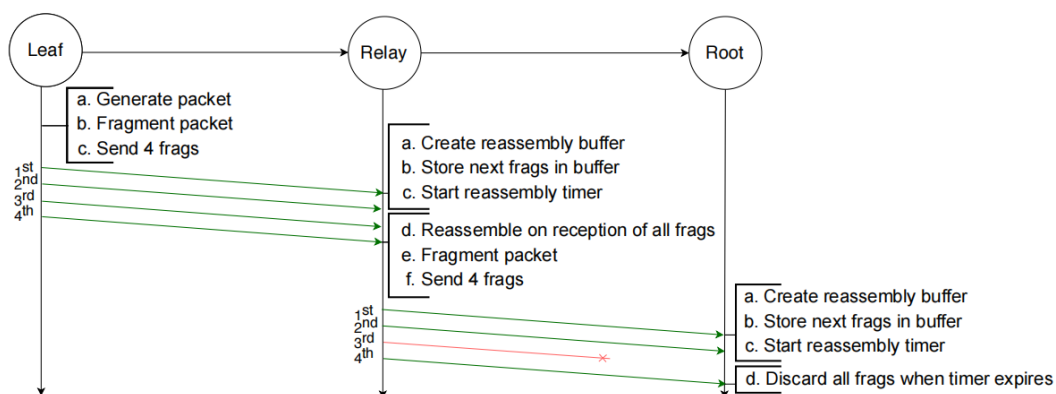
Leaf

Relay

Root

a. Generate packet
b. Fragment packet
c. Send 4 frags

$1^{st}$
$2^{nd}$
$3^{rd}$
$4^{th}$

a. Create reassembly buffer
b. Store next frags in buffer
c. Start reassembly timer

d. Reassemble on reception of all frags
e. Fragment packet
f. Send 4 frags

$1^{st}$
$2^{nd}$
$3^{rd}$
$4^{th}$

a. Create reassembly buffer
b. Store next frags in buffer
c. Start reassembly timer

d. Discard all frags when timer expires